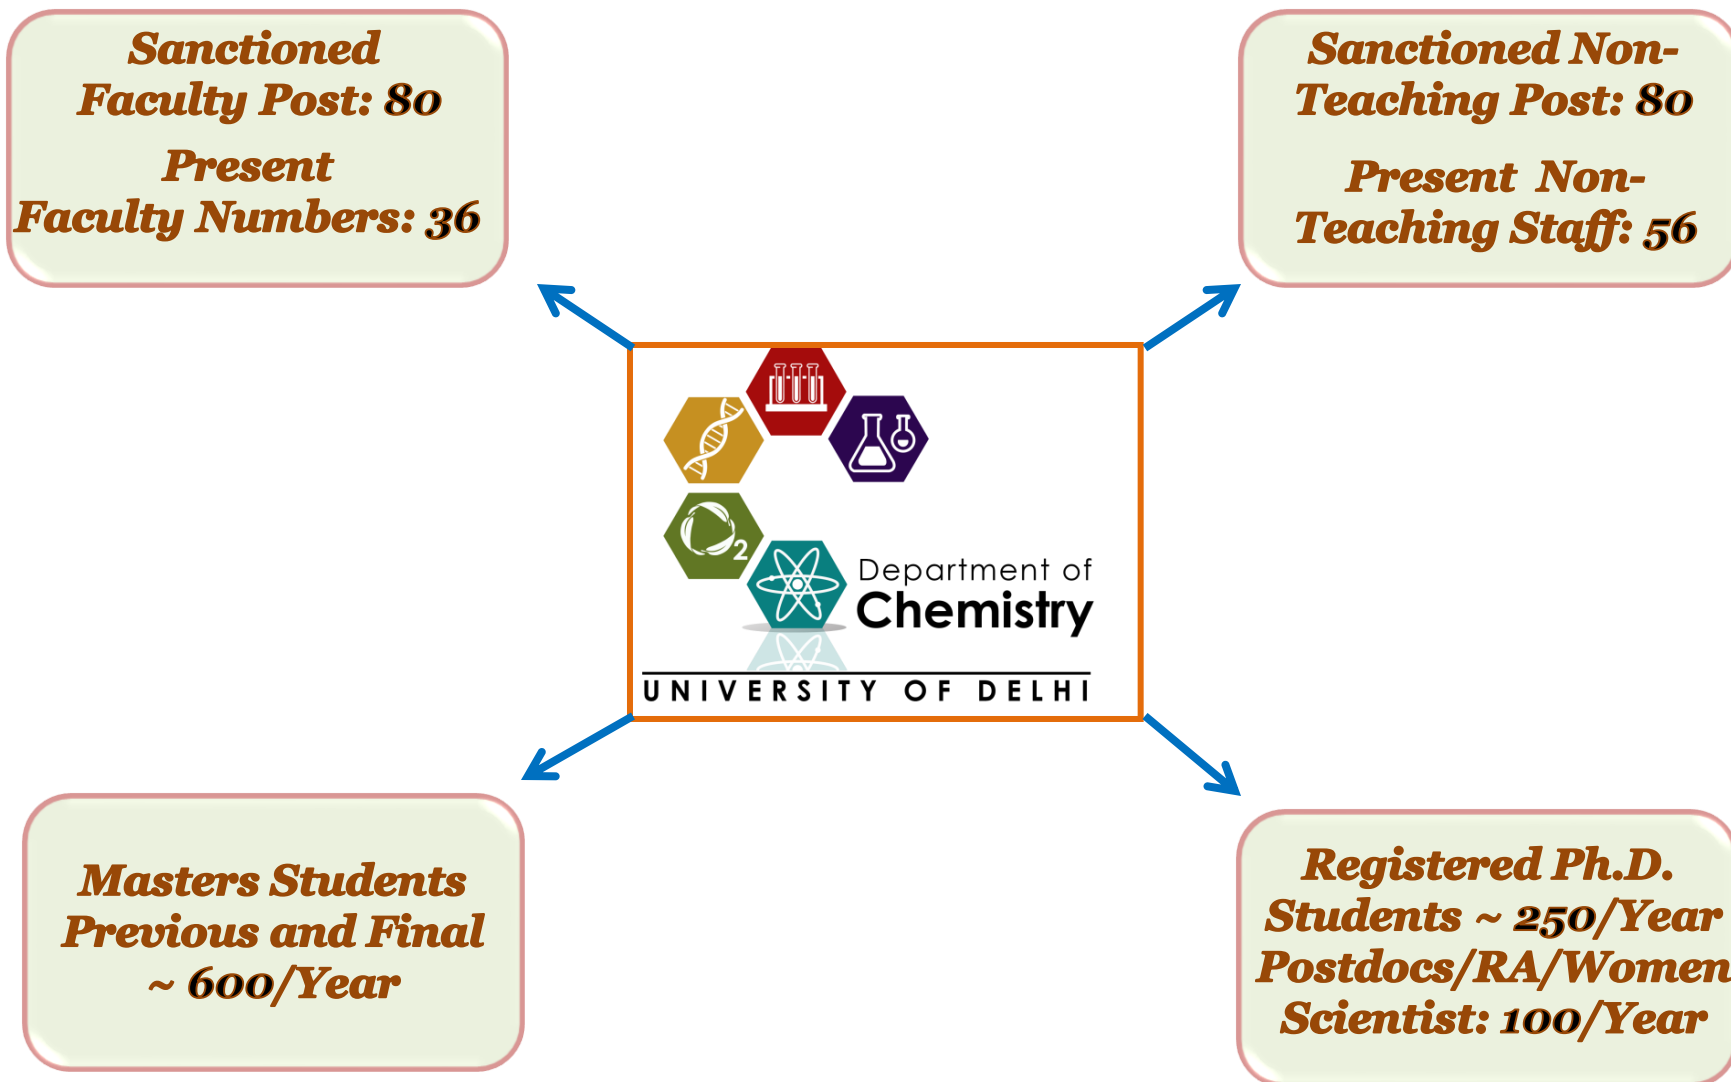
Sanctioned Faculty Post: 80
Present Faculty Numbers: 36

Sanctioned Non-Teaching Post: 80
Present Non-Teaching Staff: 56

$O_2$

Department of Chemistry
UNIVERSITY OF DELHI

Masters Students Previous and Final ~ 600/Year

Registered Ph.D. Students ~ 250/Year
Postdocs/RA/Women Scientist: 100/Year